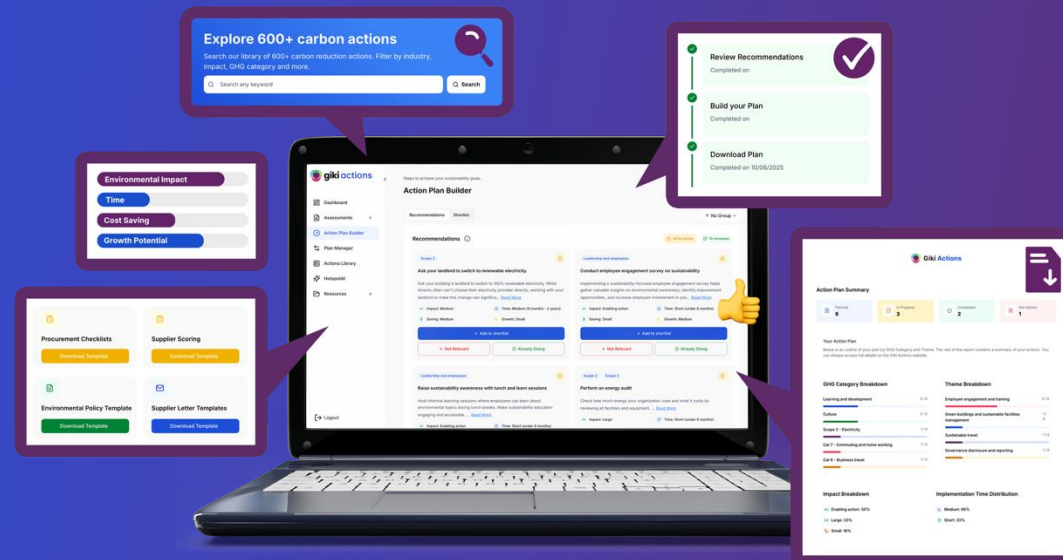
Explore 600+ carbon actions

Search our library of 600+ carbon reduction actions. Filter by industry, impact, GHG category and more.

Search any keyword

Search

Review Recommendations
Completed on

Build your Plan
Completed on

Download Plan
Completed on 10/06/2025

Environmental Impact
Time
Cost Saving
Growth Potential

giki actions

Dashboard
Assessments
Action Plan Builder
Plan Manager
Actions Library
HotspotAI
Resources
Logout

Steps to achieve your sustainability goals

Action Plan Builder

Recommendations | Shortlist

No Group

Recommendations

Ask your landlord to switch to renewable electricity

Conduct employee engagement survey on sustainability

Add to shortlist
Not Relevant
Already Doing

Raise sustainability awareness with lunch and learn sessions

Perform an energy audit

Procurement Checklists
Download Template

Supplier Scoring
Download Template

Environmental Policy Template
Download Template

Supplier Letter Templates
Download Template

Giki Actions

Action Plan Summary

Your Action Plan

GHG Category Breakdown

Learning and development
Culture
Scope 2 - Electricity
Cat 7 - Commuting and home working
Cat 6 - Business travel

Theme Breakdown

Employee engagement and training
Green buildings and sustainable facilities management
Sustainable travel
Governance disclosure and reporting

Impact Breakdown

Enabling action: 50%
Large: 33%
Small: 16%

Implementation Time Distribution

Medium: 66%
Short: 33%